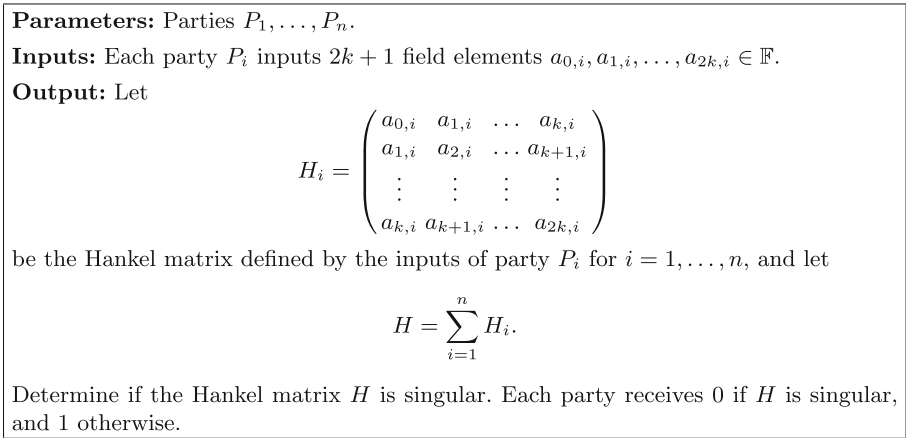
**Parameters:** Parties $P_1, \ldots, P_n$.

**Inputs:** Each party $P_i$ inputs $2k+1$ field elements $a_{0,i}, a_{1,i}, \ldots, a_{2k,i} \in \mathbb{F}$.

**Output:** Let

$$H_i = \begin{pmatrix} a_{0,i} & a_{1,i} & \ldots & a_{k,i} \\ a_{1,i} & a_{2,i} & \ldots & a_{k+1,i} \\ \vdots & \vdots & \vdots & \vdots \\ a_{k,i} & a_{k+1,i} & \ldots & a_{2k,i} \end{pmatrix}$$

be the Hankel matrix defined by the inputs of party $P_i$ for $i = 1, \ldots, n$, and let

$$H = \sum_{i=1}^{n} H_i.$$

Determine if the Hankel matrix $H$ is singular. Each party receives 0 if $H$ is singular, and 1 otherwise.